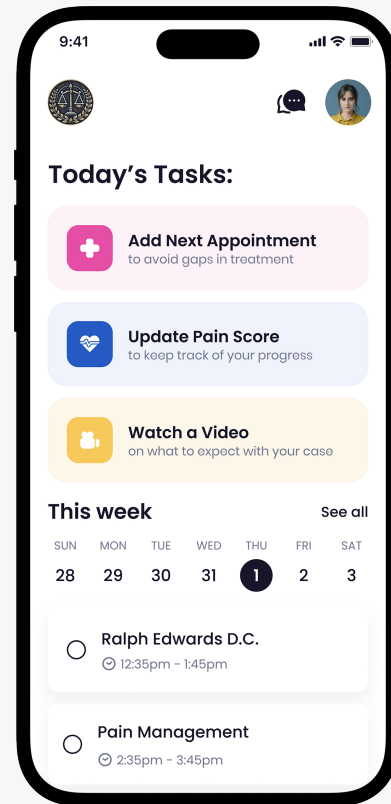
9:41

Today’s Tasks:

Add Next Appointment
to avoid gaps in treatment

Update Pain Score
to keep track of your progress

Watch a Video
on what to expect with your case

This week

See all

| SUN | MON | TUE | WED | THU | FRI | SAT |
|---|---|---|---|---|---|---|
| 28 | 29 | 30 | 31 | 1 | 2 | 3 |

Ralph Edwards D.C.
12:35pm - 1:45pm

Pain Management
2:35pm - 3:45pm